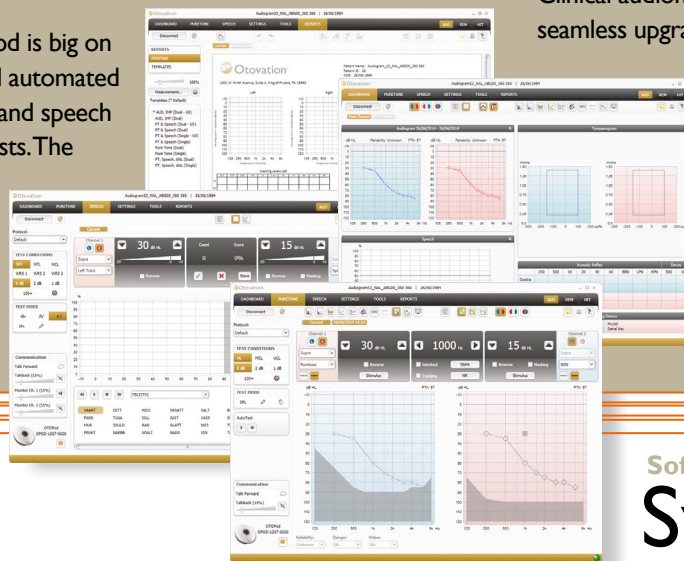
od is big on
l automated
and speech
sts. The

Clinical audio
seamless upgra

Otovation
DASHBOARD PURETONE SPEECH SETTINGS TOOLS REPORTS
Disconnect
REPORTS
PRINTING
TEMPLATES
Otovation
Measurements...
Templates (* Default)

Otovation
DASHBOARD PURETONE SPEECH SETTINGS TOOLS REPORTS
Disconnect
Audiogram 26/06/2014
Tympanogram
Speech
Acoustic Reflex

Otovation
Audiogram03_NAL_AB500_250 260 | 26/06/1994
DASHBOARD PURETONE SPEECH SETTINGS TOOLS REPORTS
Disconnect
Protocol:
Default
TEST CONDITIONS
MFT WIL PCL
WRS 1 WRS 2 WRS 3
5 dB 2 dB 1 dB
TEST MODE
SPL
Communication
Talk Forward
Talkback (15%)
Monitor Ch. 1 (15%)
Monitor Ch. 2 (15%)
OTOPod
Channel 1
Supra
Left Track
30 dB HL
Count
Score
0%
Stimulus
Done
15 dB HL
Reverse Masking

Otovation
DASHBOARD PURETONE SPEECH SETTINGS TOOLS REPORTS
Disconnect
Protocol:
Default
TEST CONDITIONS
MFT MCL UCL
5 dB 2 dB 1 dB
TEST MODE
SPL
Auto/Test
Communication
Talk Forward
Talkback (15%)
OTOPod
Channel 1
Supra
Puretone
30 dB HL
Reverse
Stimulus
1000 Hz
Interlock
Stepsize
15 dB HL
Reverse Masking
Stimulus
Channel 2
Supra
NBN
Reliability:
Unknown
Changes:
NA
Widow:
NA

Sof
S